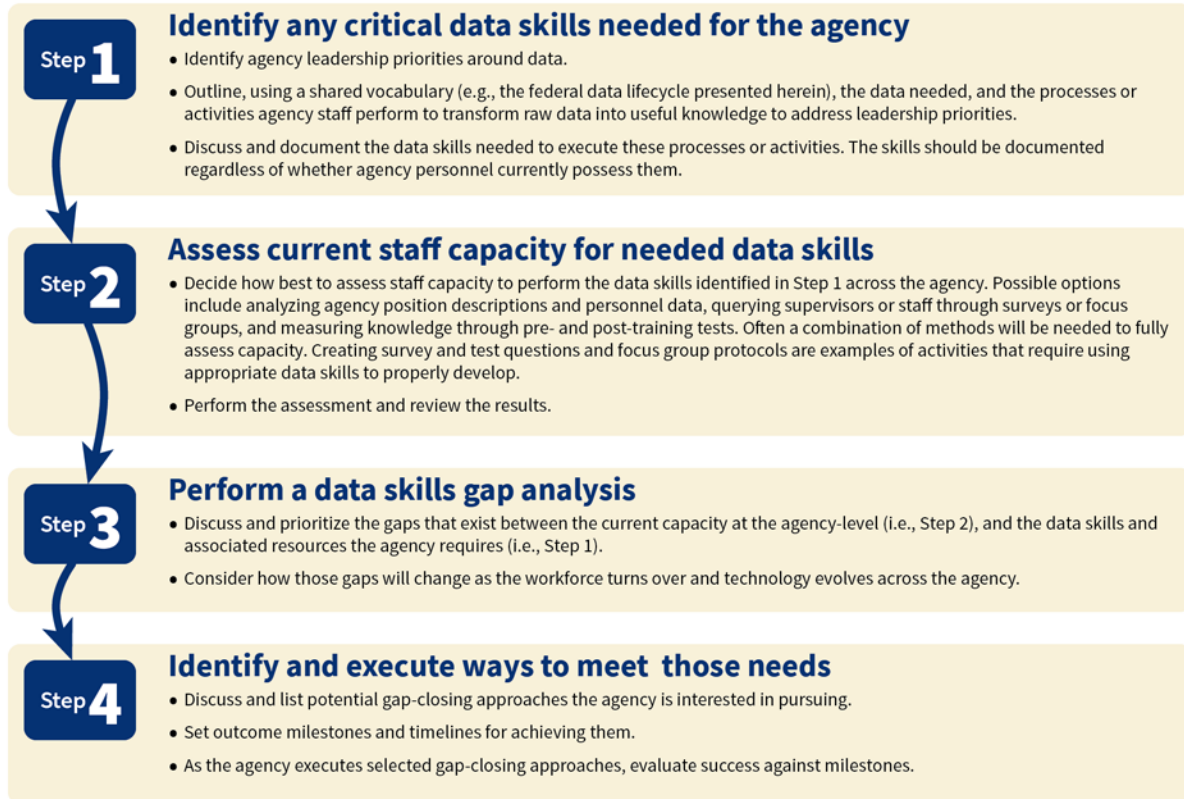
Step 1

Identify any critical data skills needed for the agency

• Identify agency leadership priorities around data.

• Outline, using a shared vocabulary (e.g., the federal data lifecycle presented herein), the data needed, and the processes or activities agency staff perform to transform raw data into useful knowledge to address leadership priorities.

• Discuss and document the data skills needed to execute these processes or activities. The skills should be documented regardless of whether agency personnel currently possess them.

Step 2

Assess current staff capacity for needed data skills

• Decide how best to assess staff capacity to perform the data skills identified in Step 1 across the agency. Possible options include analyzing agency position descriptions and personnel data, querying supervisors or staff through surveys or focus groups, and measuring knowledge through pre- and post-training tests. Often a combination of methods will be needed to fully assess capacity. Creating survey and test questions and focus group protocols are examples of activities that require using appropriate data skills to properly develop.

• Perform the assessment and review the results.

Step 3

Perform a data skills gap analysis

• Discuss and prioritize the gaps that exist between the current capacity at the agency-level (i.e., Step 2), and the data skills and associated resources the agency requires (i.e., Step 1).

• Consider how those gaps will change as the workforce turns over and technology evolves across the agency.

Step 4

Identify and execute ways to meet those needs

• Discuss and list potential gap-closing approaches the agency is interested in pursuing.

• Set outcome milestones and timelines for achieving them.

• As the agency executes selected gap-closing approaches, evaluate success against milestones.